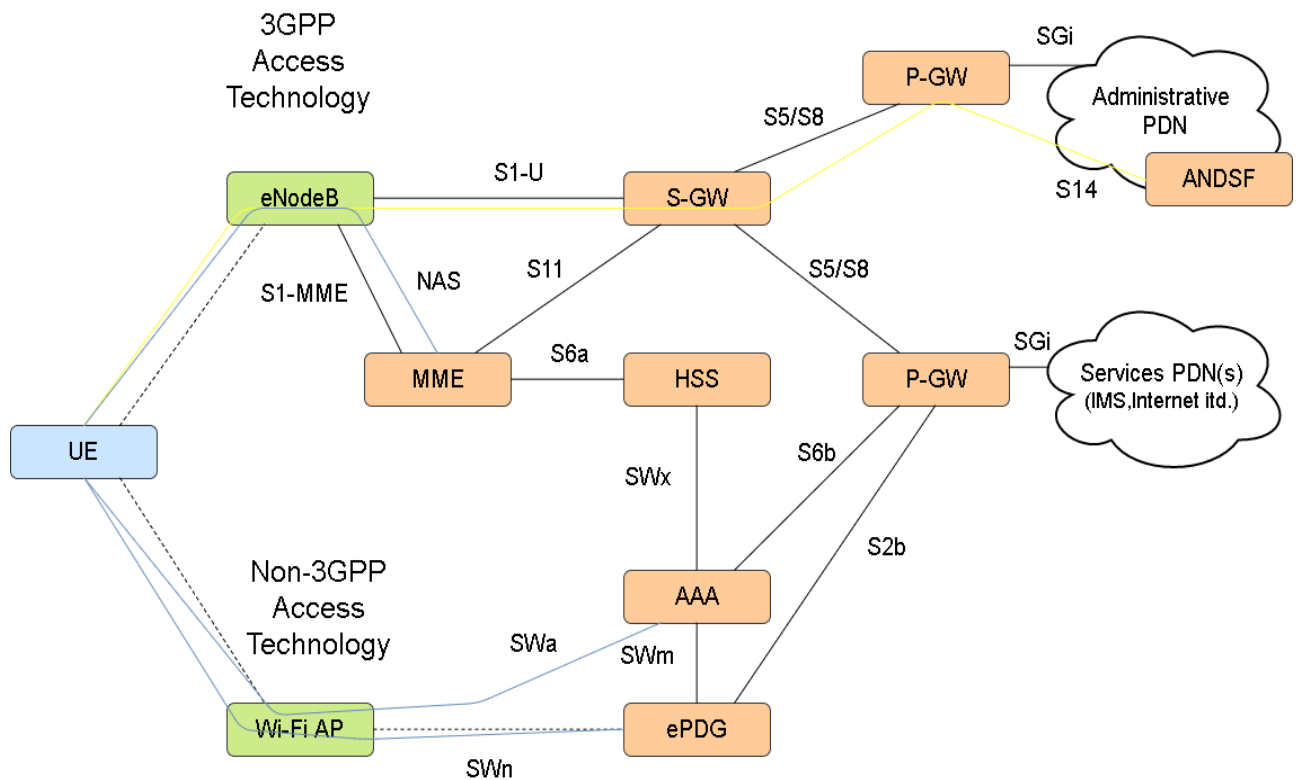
3GPP Access Technology

P-GW

SGi

Administrative PDN

S5/S8

S1-U

eNodeB

S-GW

ANDSF

S14

S1-MME

NAS

S11

S5/S8

SGi

S6a

MME

HSS

P-GW

Services PDN(s) (IMS,Internet itd.)

UE

SWx

S6b

S2b

Non-3GPP Access Technology

AAA

SWa

SWm

Wi-Fi AP

ePDG

SWn